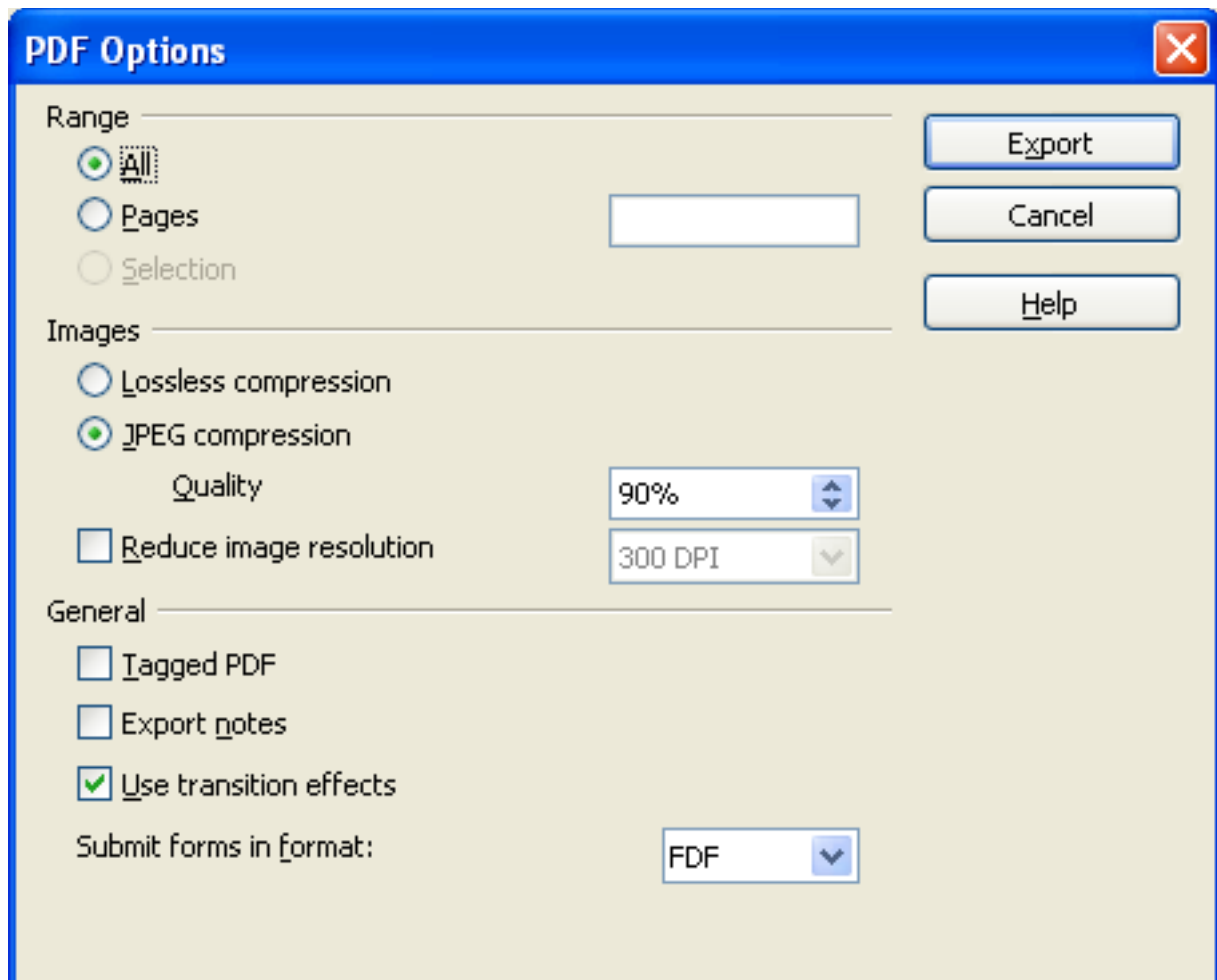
PDF Options

Range
All
Pages
Selection

Images
Lossless compression
JPEG compression
Quality 90%
Reduce image resolution 300 DPI

General
Tagged PDF
Export notes
Use transition effects
Submit forms in format: FDF

Export
Cancel
Help